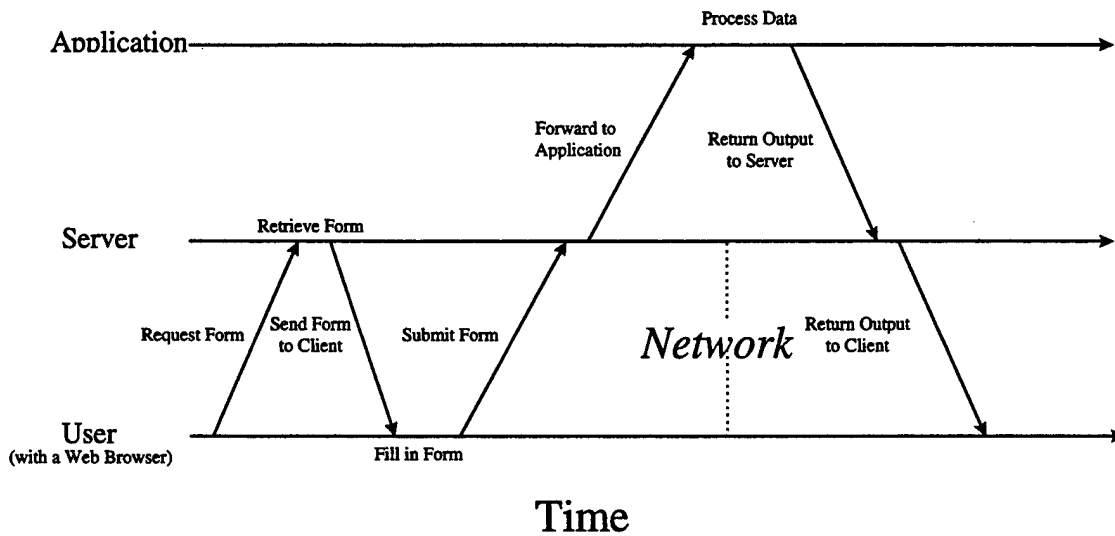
Application

Process Data

Forward to Application

Return Output to Server

Server

Retrieve Form

Request Form

Send Form to Client

Submit Form

Network

Return Output to Client

User
(with a Web Browser)

Fill in Form

Time